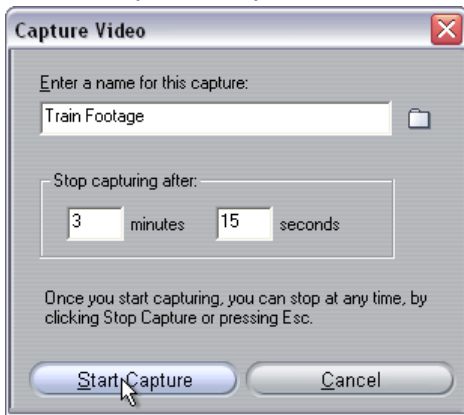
Capture Video

Enter a name for this capture:

Train Footage

Stop capturing after:

3 minutes 15 seconds

Once you start capturing, you can stop at any time, by clicking Stop Capture or pressing Esc.

Start Capture

Cancel